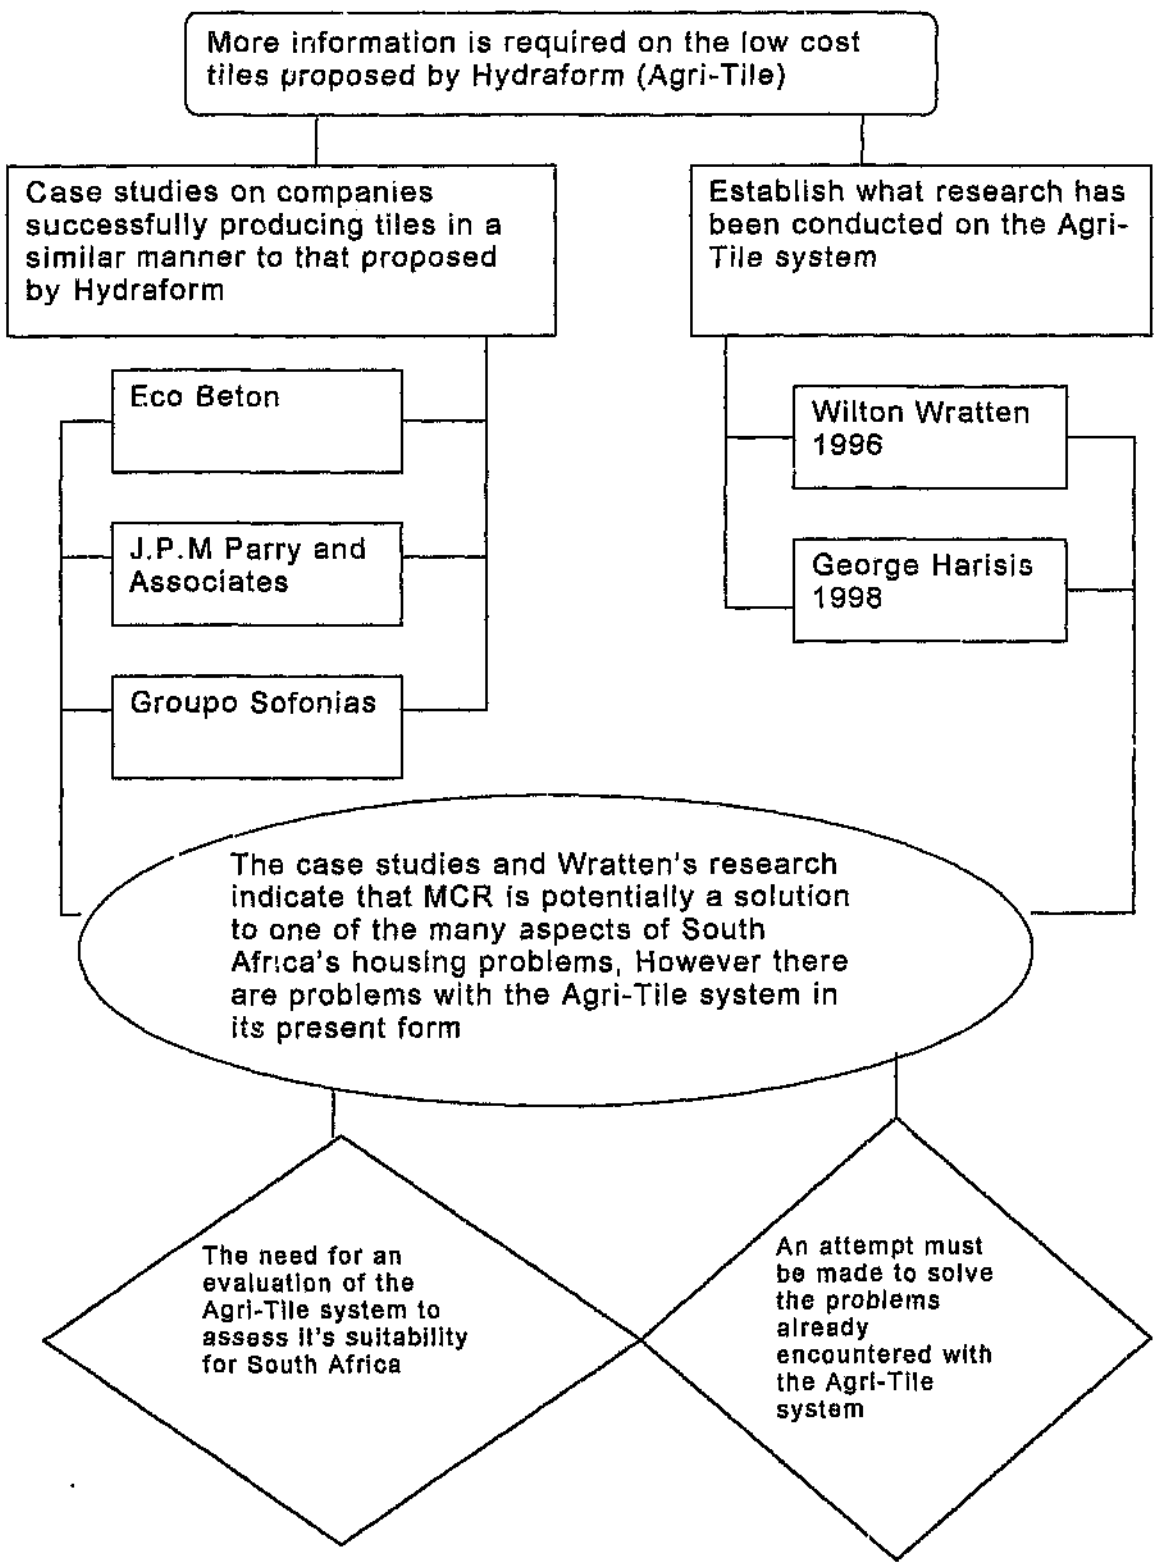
More information is required on the low cost tiles proposed by Hydraform (Agri-Tile)

Case studies on companies successfully producing tiles in a similar manner to that proposed by Hydraform

Establish what research has been conducted on the Agri-Tile system

Eco Beton

J.P.M Parry and Associates

Groupo Sofonias

Wilton Wratten 1996

George Harisis 1998

The case studies and Wratten's research indicate that MCR is potentially a solution to one of the many aspects of South Africa's housing problems, However there are problems with the Agri-Tile system in its present form

The need for an evaluation of the Agri-Tile system to assess it's suitability for South Africa

An attempt must be made to solve the problems already encountered with the Agri-Tile system